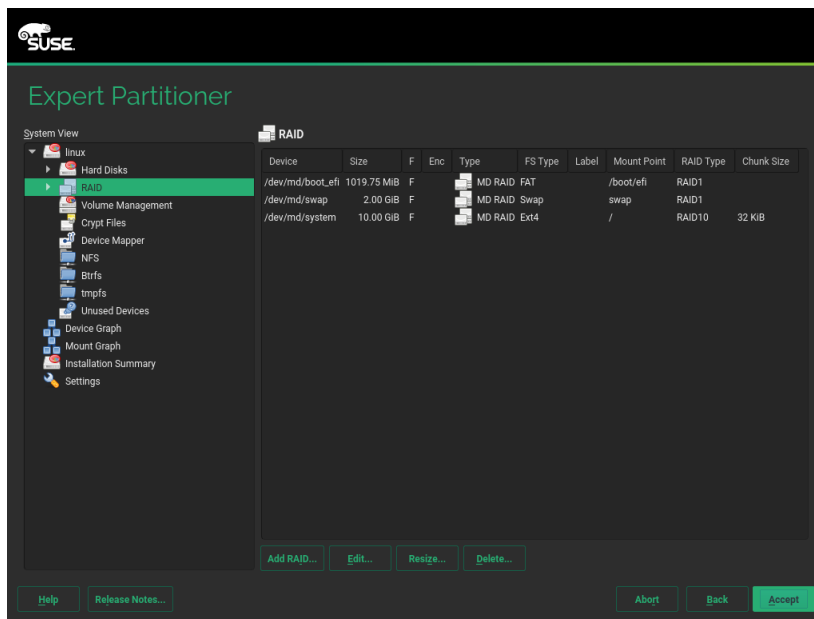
SUSE

Expert Partitioner

System View

linux
Hard Disks
RAID
Volume Management
Crypt Files
Device Mapper
NFS
Btrfs
tmpfs
Unused Devices
Device Graph
Mount Graph
Installation Summary
Settings

RAID

| Device | Size | F | Enc | Type | FS Type | Label | Mount Point | RAID Type | Chunk Size |
|---|---|---|---|---|---|---|---|---|---|
| /dev/md/boot_efi | 1019.75 MiB | F | | MD RAID | FAT | | /boot/efi | RAID1 | |
| /dev/md/swap | 2.00 GiB | F | | MD RAID | Swap | | swap | RAID1 | |
| /dev/md/system | 10.00 GiB | F | | MD RAID | Ext4 | | / | RAID10 | 32 KiB |

Add RAID... Edit... Resize... Delete...

Help Release Notes... Abort Back Accept